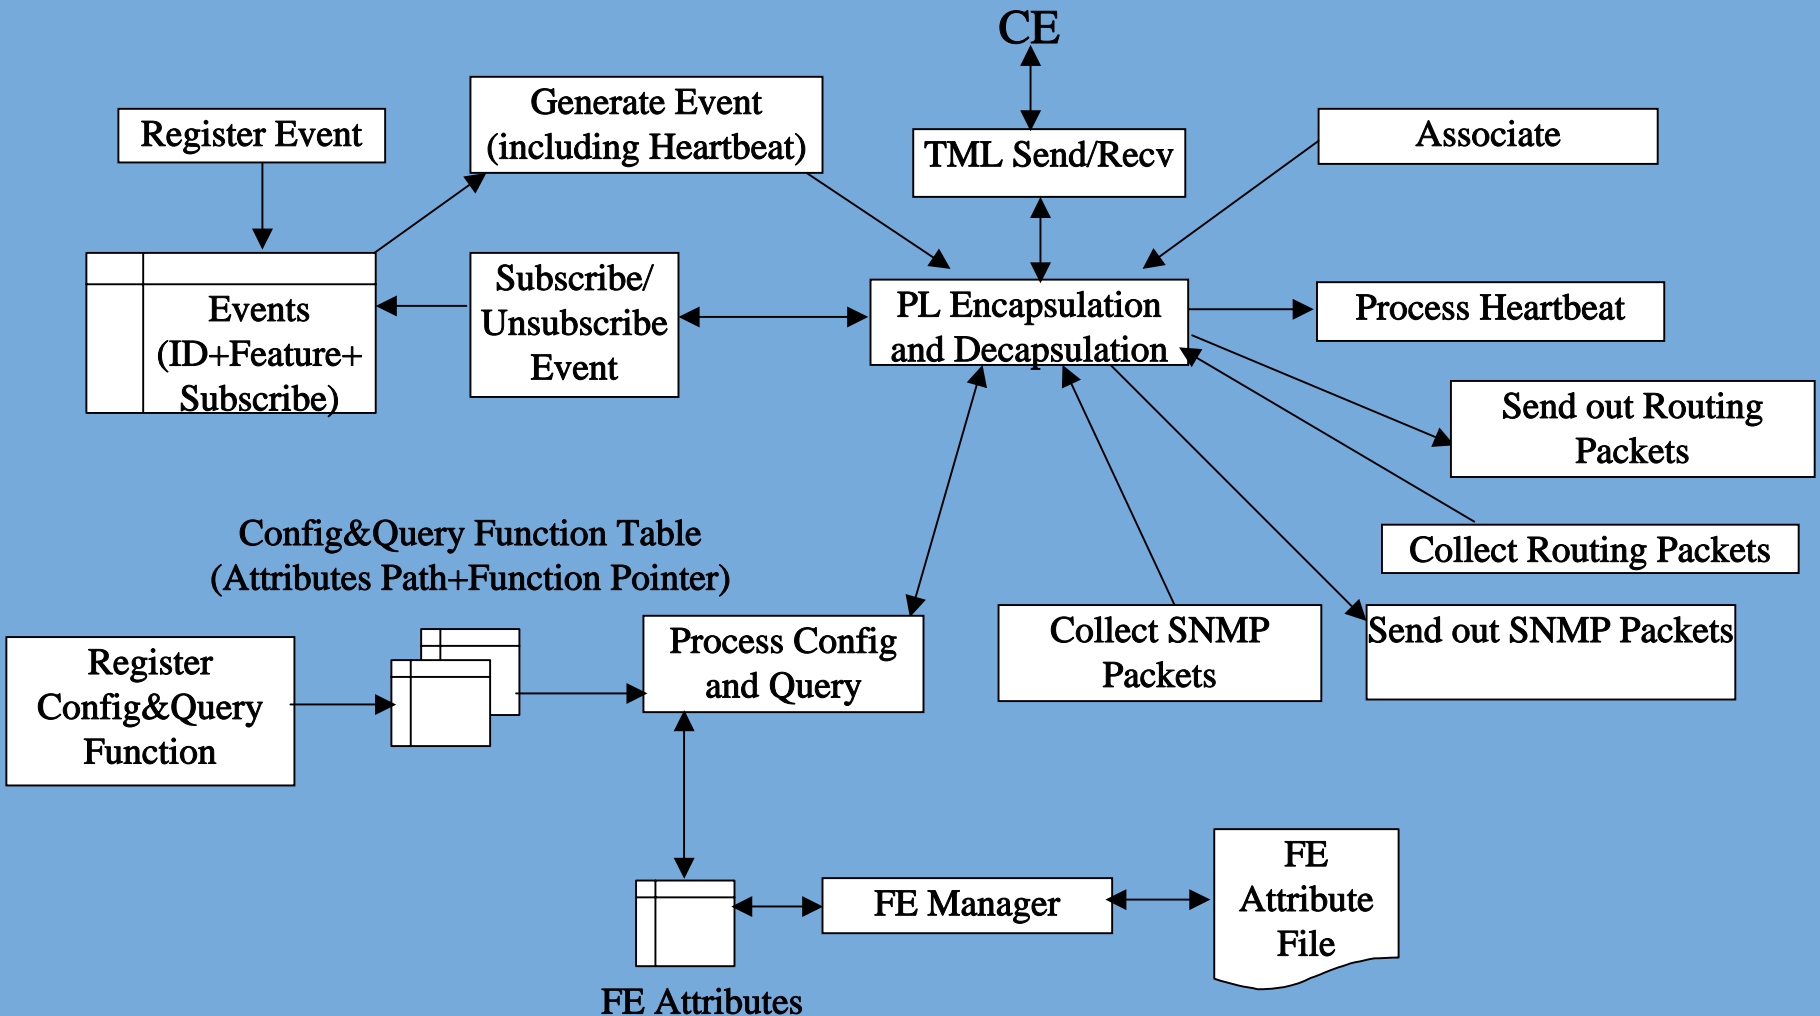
CE

Register Event

Generate Event (including Heartbeat)

TML Send/Recv

Associate

Events (ID+Feature+ Subscribe)

Subscribe/ Unsubscribe Event

PL Encapsulation and Decapsulation

Process Heartbeat

Send out Routing Packets

Collect Routing Packets

Config&Query Function Table (Attributes Path+Function Pointer)

Register Config&Query Function

Process Config and Query

Collect SNMP Packets

Send out SNMP Packets

FE Manager

FE Attribute File

FE Attributes